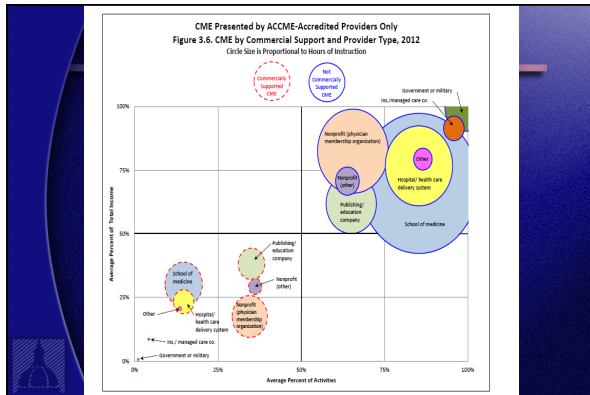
CME Presented by ACCME-Accredited Providers Only
Figure 3.6. CME by Commercial Support and Provider Type, 2012
Circle Size is Proportional to Hours of Instruction

Commercially Supported CME

Not Commercially Supported CME

Government or military
Ins./managed care co.
Nonprofit (physician membership organization)
Other
Nonprofit (other)
Hospital/ health care delivery system
Publishing/ education company
School of medicine

Publishing/ education company
Nonprofit (other)
School of medicine
Other
Hospital/ health care delivery system
Nonprofit (physician membership organization)
Ins./managed care co.
Government or military

100%
75%
50%
25%
0%

Average Percent of Total Income

0%
25%
50%
75%
100%

Average Percent of Activities